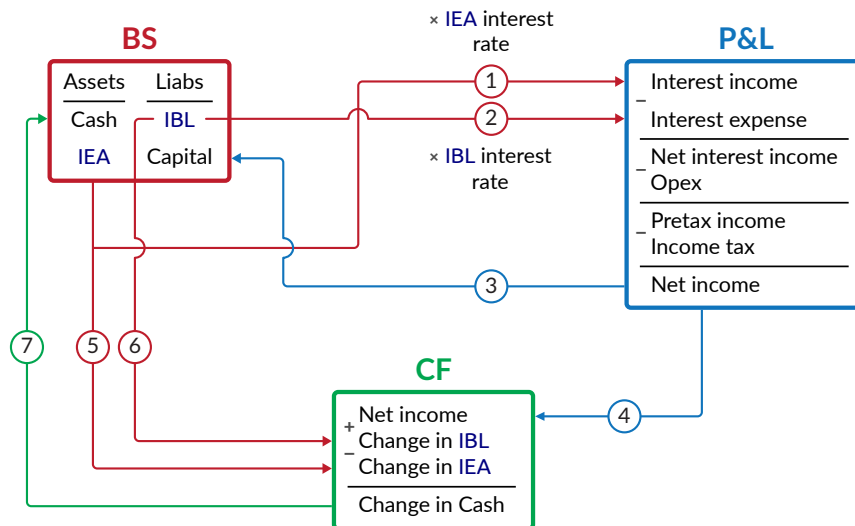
BS

| Assets | Liabs |
|---|---|
| Cash | IBL |
| IEA | Capital |

× IEA interest rate

× IBL interest rate

1

2

3

4

5

6

7

P&L

Interest income
− Interest expense
Net interest income
− Opex
Pretax income
− Income tax
Net income

CF

+ Net income
− Change in IBL
Change in IEA
Change in Cash